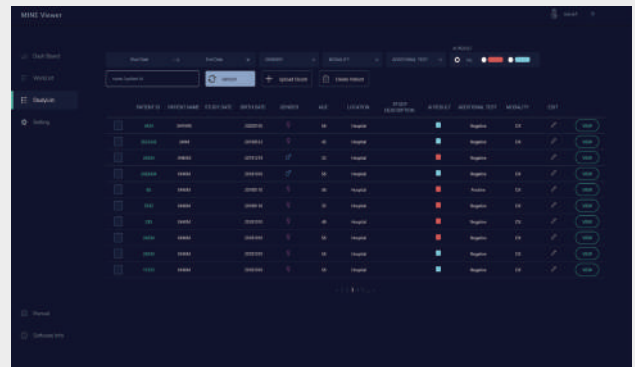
MINE Viewer

Dash Board
Worklist
Studylist
Setting

Manual
Software Info

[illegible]

Upload Study
Create Patient

| | PATIENT ID | PATIENT NAME | STUDY DATE | BIRTH DATE | GENDER | AGE | LOCATION | STUDY DESCRIPTION | AI RESULT | ADDITIONAL TEST | MODALITY | EDIT | |
|---|---|---|---|---|---|---|---|---|---|---|---|---|---|
| | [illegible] | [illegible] | | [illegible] | | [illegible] | Hospital | | | Negative | CR | | VIEW |
| | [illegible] | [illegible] | | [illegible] | | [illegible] | Hospital | | | Negative | CR | | VIEW |
| | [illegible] | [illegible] | | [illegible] | | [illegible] | Hospital | | | Negative | CR | | VIEW |
| | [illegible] | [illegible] | | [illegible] | | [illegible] | Hospital | | | Negative | CR | | VIEW |
| | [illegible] | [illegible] | | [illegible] | | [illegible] | Hospital | | | Positive | CR | | VIEW |
| | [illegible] | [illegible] | | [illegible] | | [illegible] | Hospital | | | Negative | CR | | VIEW |
| | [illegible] | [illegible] | | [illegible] | | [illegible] | Hospital | | | Negative | PX | | VIEW |
| | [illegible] | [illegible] | | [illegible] | | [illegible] | Hospital | | | Negative | CR | | VIEW |
| | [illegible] | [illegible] | | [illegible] | | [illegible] | Hospital | | | Negative | CR | | VIEW |
| | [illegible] | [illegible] | | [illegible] | | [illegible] | Hospital | | | Negative | CR | | VIEW |